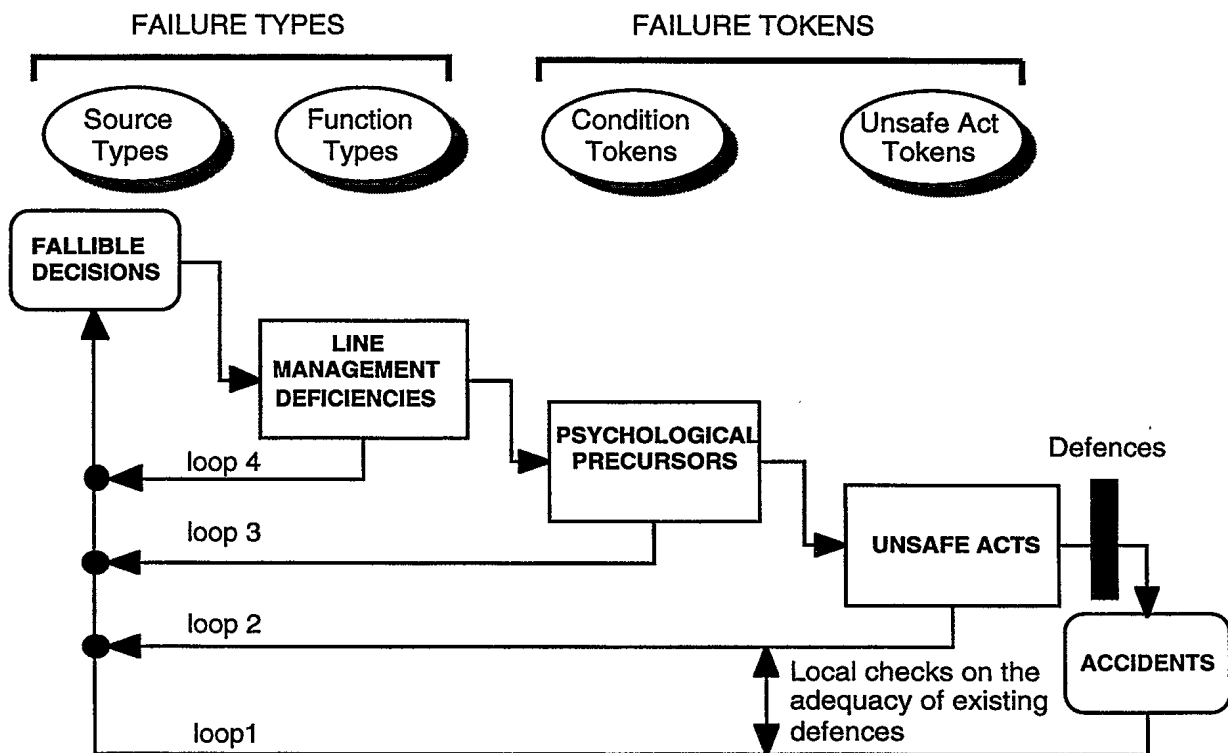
FAILURE TYPES

FAILURE TOKENS

Source Types

Function Types

Condition Tokens

Unsafe Act Tokens

FALLIBLE DECISIONS

LINE MANAGEMENT DEFICIENCIES

PSYCHOLOGICAL PRECURSORS

UNSAFE ACTS

Defences

ACCIDENTS

loop 4

loop 3

loop 2

loop1

Local checks on the adequacy of existing defences